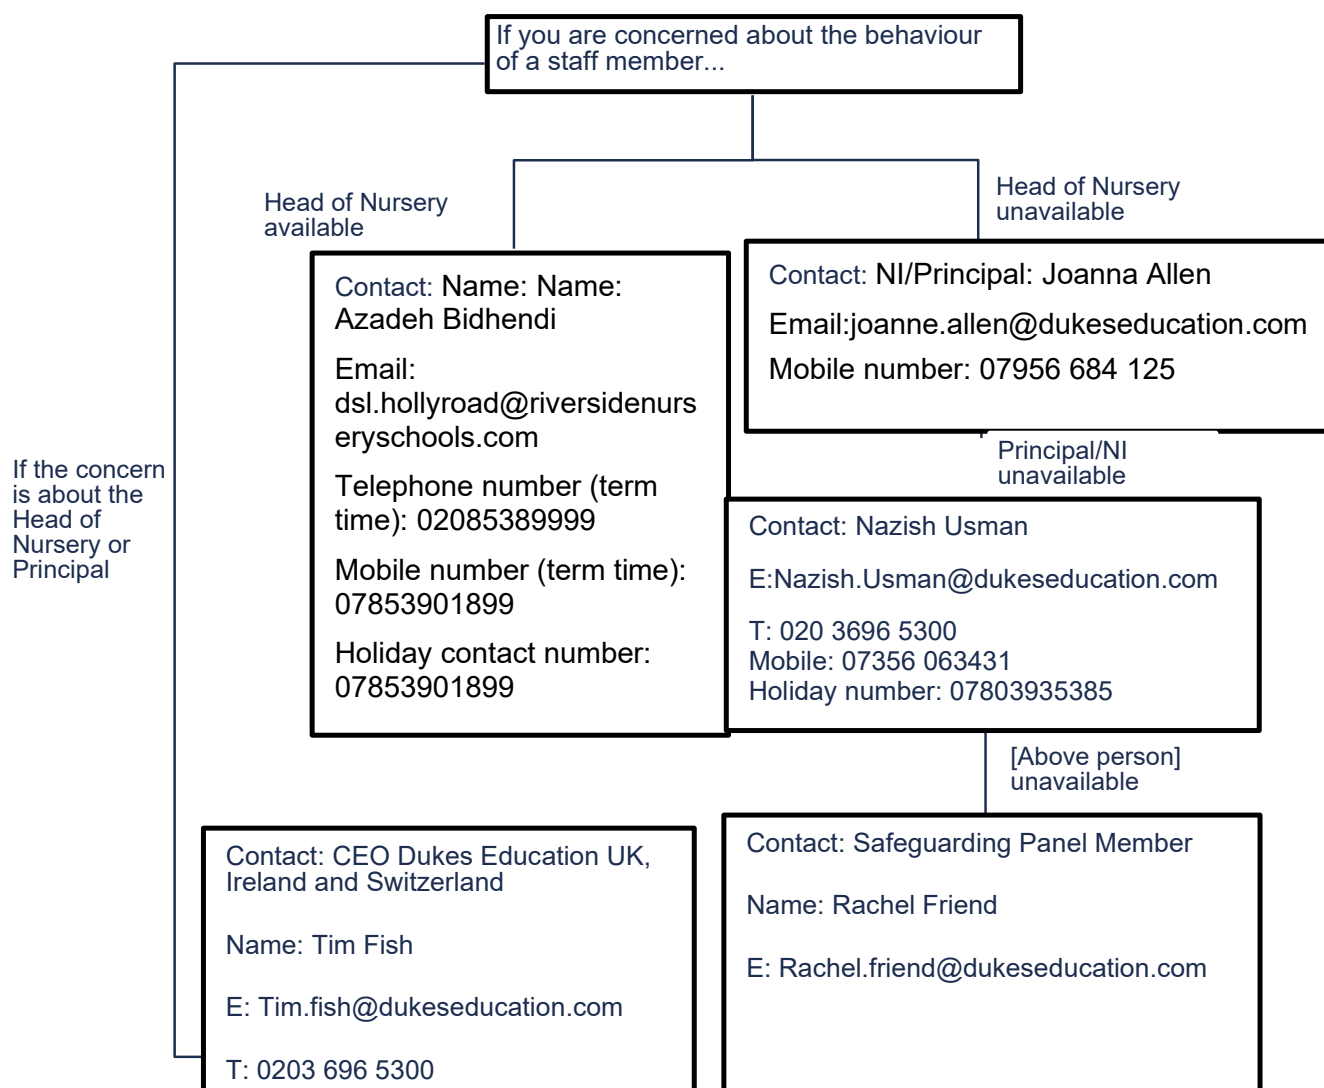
If you are concerned about the behaviour of a staff member...

Head of Nursery available

Head of Nursery unavailable

Contact: Name: Name: Azadeh Bidhendi

Email: dsl.hollyroad@riversidenurseryschools.com

Telephone number (term time): 02085389999

Mobile number (term time): 07853901899

Holiday contact number: 07853901899

Contact: NI/Principal: Joanna Allen

Email:joanne.allen@dukeseducation.com

Mobile number: 07956 684 125

Principal/NI unavailable

If the concern is about the Head of Nursery or Principal

Contact: Nazish Usman

E:Nazish.Usman@dukeseducation.com

T: 020 3696 5300
Mobile: 07356 063431
Holiday number: 07803935385

[Above person] unavailable

Contact: CEO Dukes Education UK, Ireland and Switzerland

Name: Tim Fish

E: Tim.fish@dukeseducation.com

T: 0203 696 5300

Contact: Safeguarding Panel Member

Name: Rachel Friend

E: Rachel.friend@dukeseducation.com